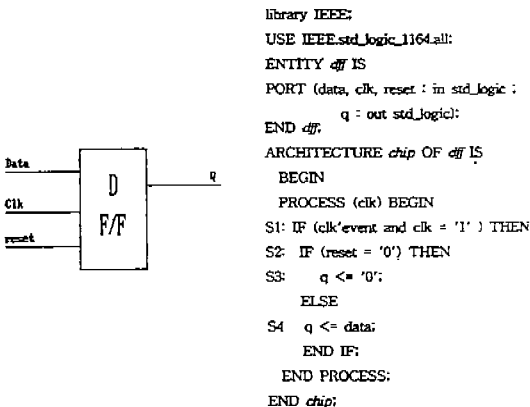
Data
Clk
reset
D
F/F
Q

library IEEE;
USE IEEE.std_logic_1164.all;
ENTITY dff IS
PORT (data, clk, reset : in std_logic ;
q : out std_logic);
END dff;
ARCHITECTURE chip OF dff IS
BEGIN
PROCESS (clk) BEGIN
S1: IF (clk'event and clk = '1' ) THEN
S2: IF (reset = '0') THEN
S3: q <= '0';
ELSE
S4 q <= data;
END IF;
END PROCESS;
END chip;